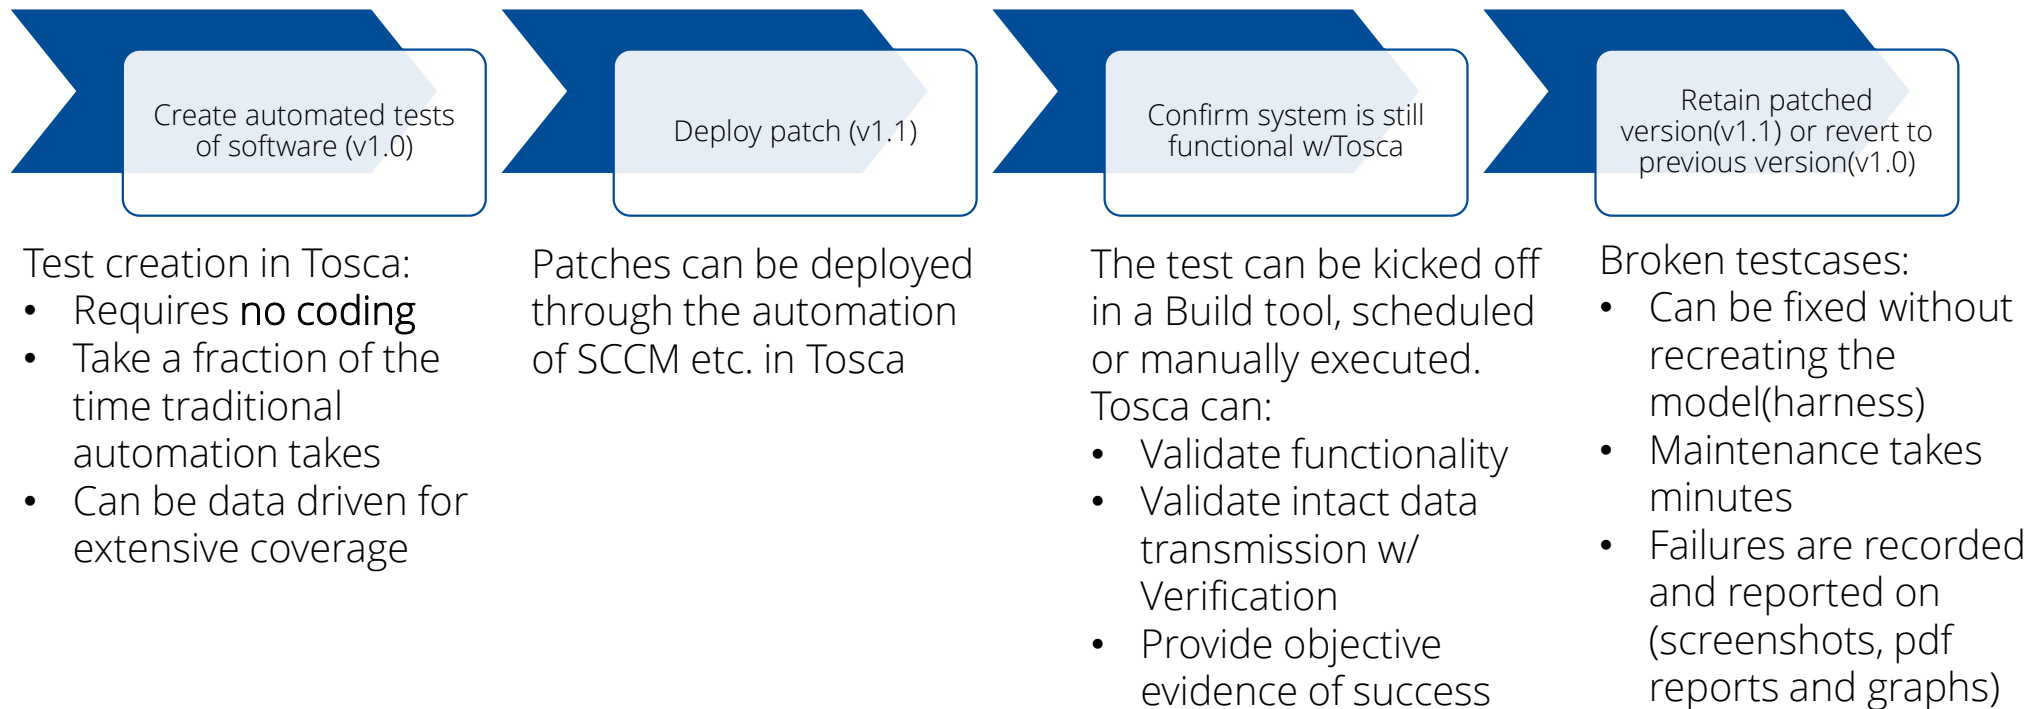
Create automated tests of software (v1.0)

Deploy patch (v1.1)

Confirm system is still functional w/Tosca

Retain patched version(v1.1) or revert to previous version(v1.0)

Test creation in Tosca:
• Requires no coding
• Take a fraction of the time traditional automation takes
• Can be data driven for extensive coverage

Patches can be deployed through the automation of SCCM etc. in Tosca

The test can be kicked off in a Build tool, scheduled or manually executed. Tosca can:
• Validate functionality
• Validate intact data transmission w/ Verification
• Provide objective evidence of success

Broken testcases:
• Can be fixed without recreating the model(harness)
• Maintenance takes minutes
• Failures are recorded and reported on (screenshots, pdf reports and graphs)